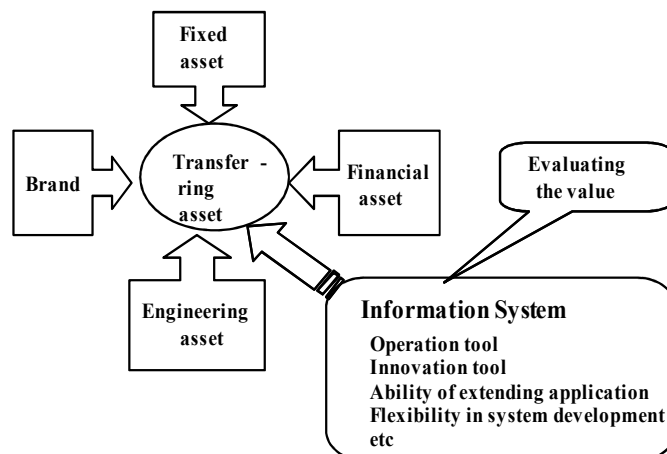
Fixed asset

Brand

Transfer - ring asset

Financial asset

Evaluating the value

Engineering asset

Information System

Operation tool
Innovation tool
Ability of extending application
Flexibility in system development
etc